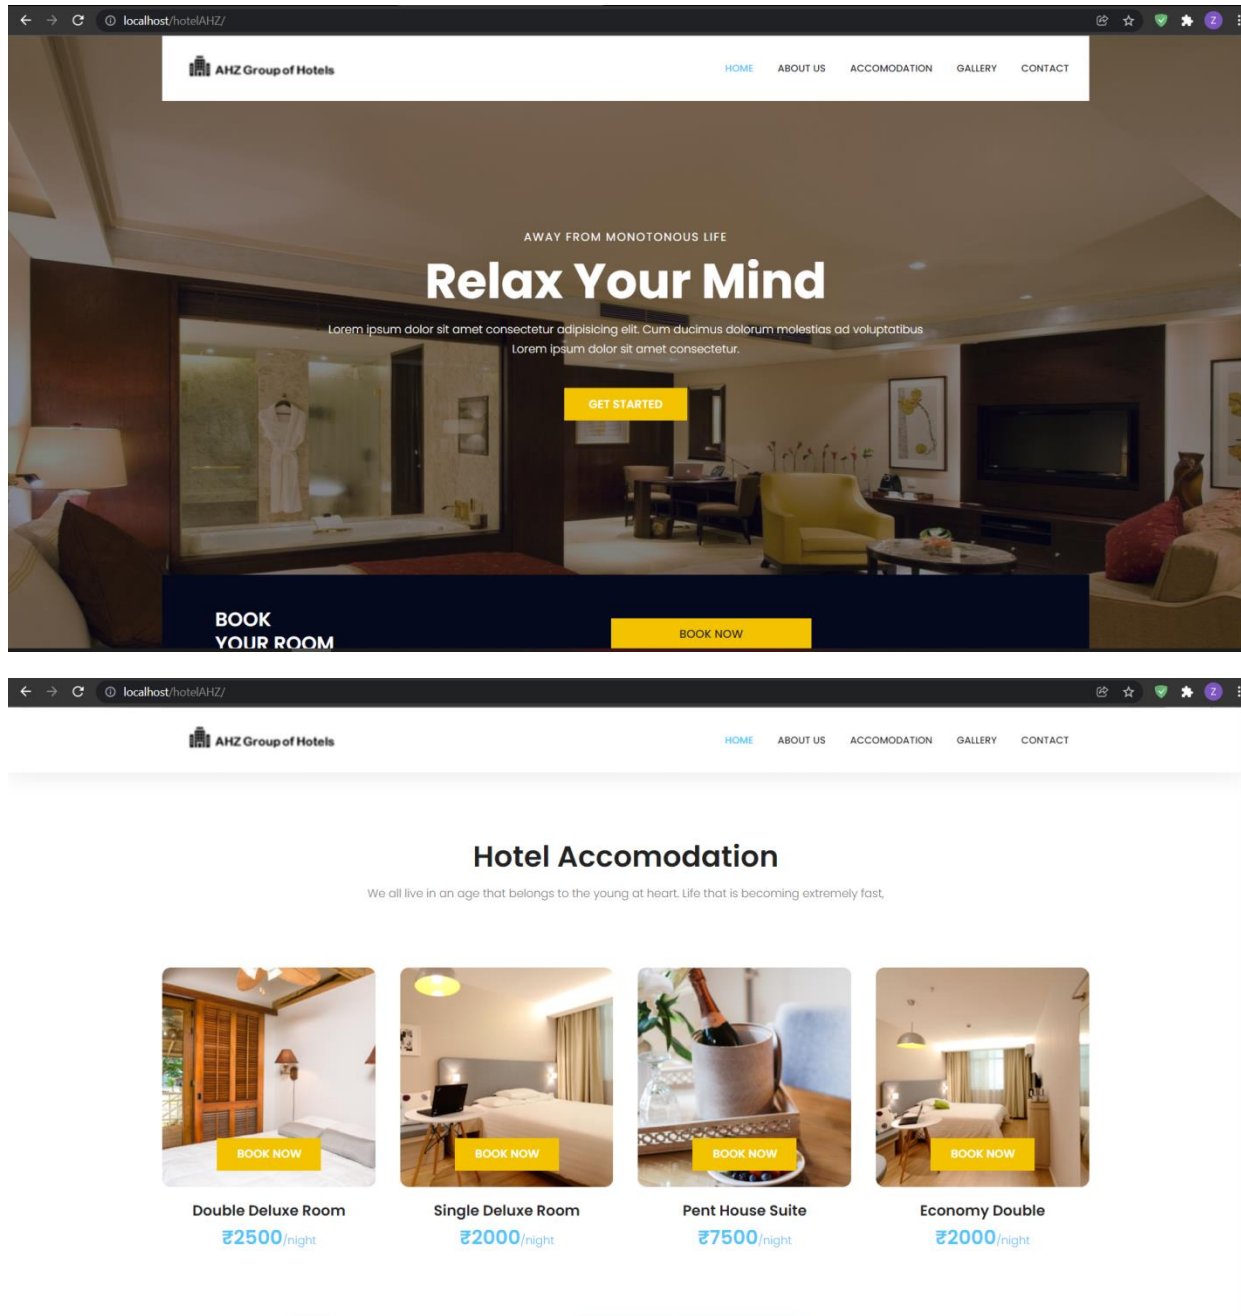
localhost/hotelAHZ/

AHZ Group of Hotels

HOME ABOUT US ACCOMODATION GALLERY CONTACT

AWAY FROM MONOTONOUS LIFE

Relax Your Mind

Lorem ipsum dolor sit amet consectetur adipisicing elit. Cum ducimus dolorum molestias ad voluptatibus Lorem ipsum dolor sit amet consectetur.

GET STARTED

BOOK YOUR ROOM

BOOK NOW

localhost/hotelAHZ/

AHZ Group of Hotels

HOME ABOUT US ACCOMODATION GALLERY CONTACT

Hotel Accomodation

We all live in an age that belongs to the young at heart. Life that is becoming extremely fast,

BOOK NOW

Double Deluxe Room

₹2500/night

BOOK NOW

Single Deluxe Room

₹2000/night

BOOK NOW

Pent House Suite

₹7500/night

BOOK NOW

Economy Double

₹2000/night